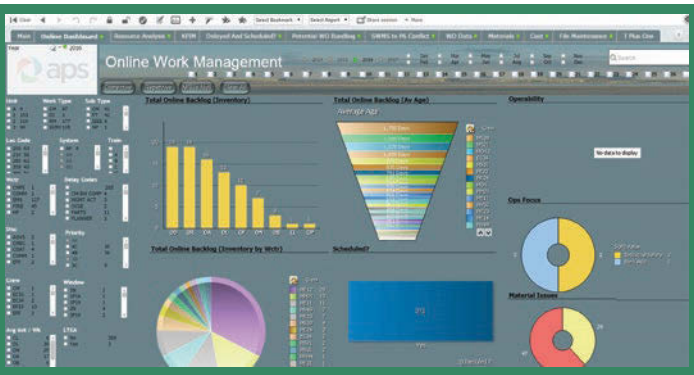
Clear Select Bookmark Select Report Show sources More

Main Online Dashboard Resource Analysis KPM Delayed And Scheduled? Potential WO Bundling SWMS to PL Conflict WO Data Materials Cost File Maintenance 1 Plus One

Year 2016

aps

Online Work Management

Search

Total Online Backlog (Inventory)

Total Online Backlog (By Age)

Average Age

Operability

No data to display

Unit

Work Type

Sub Type

Lst Code

System

Train

Wctr

Delay Codes

Disc

Priority

Crew

Window

Total Online Backlog (Inventory by Wctr)

Scheduled?

Ops Focus

Material Issues

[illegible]